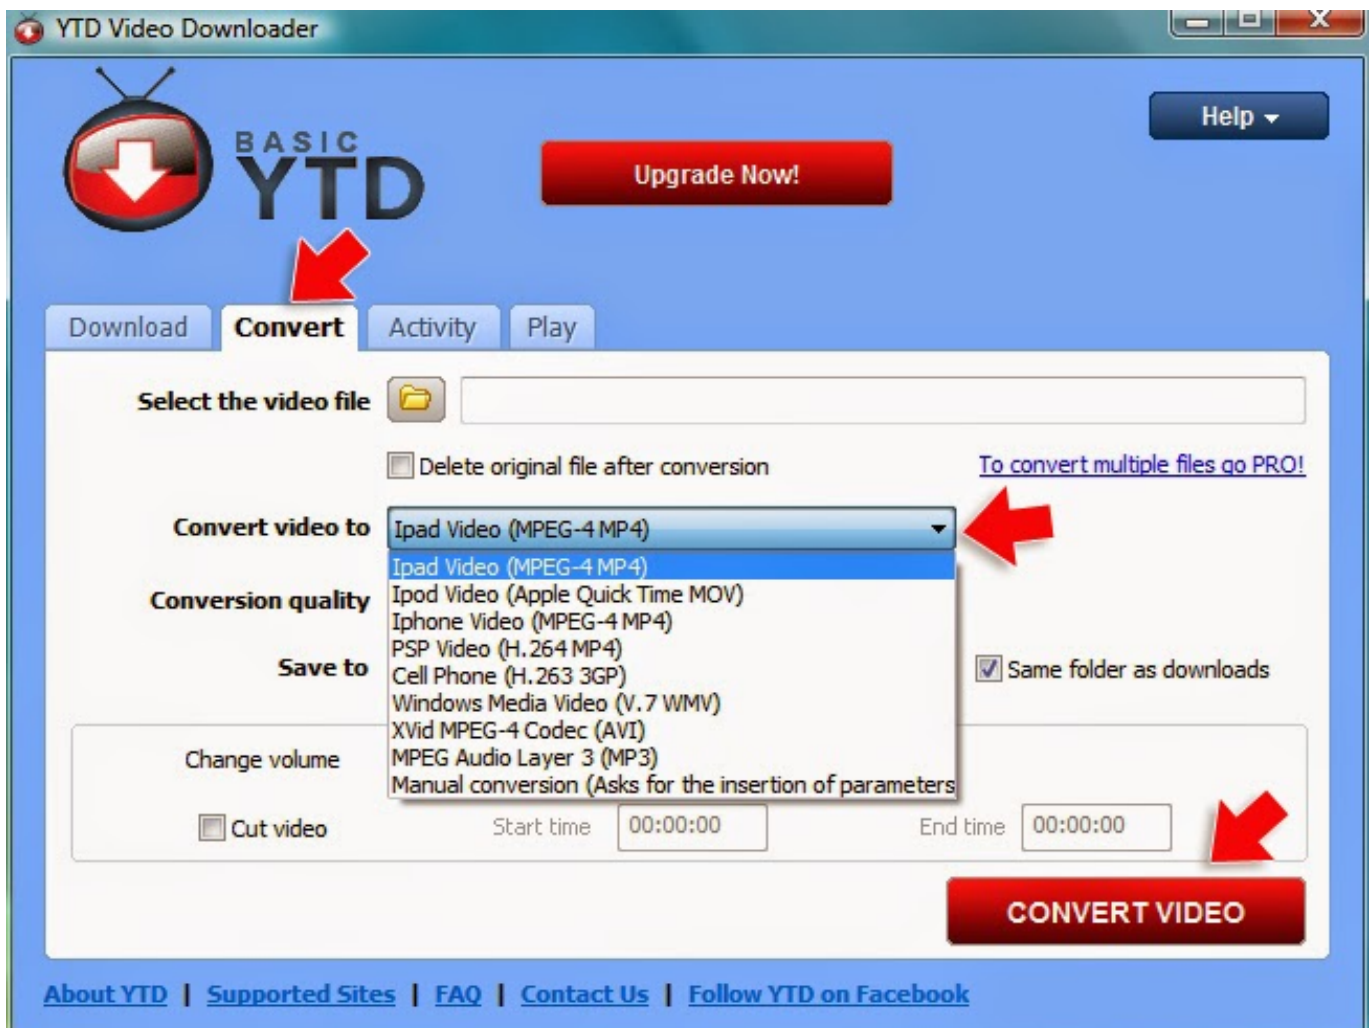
YTD Video Downloader

BASIC YTD

Upgrade Now!

Help

Download Convert Activity Play

Select the video file

Delete original file after conversion

To convert multiple files go PRO!

Convert video to

Ipad Video (MPEG-4 MP4)

Ipad Video (MPEG-4 MP4)
Ipod Video (Apple Quick Time MOV)
Iphone Video (MPEG-4 MP4)
PSP Video (H.264 MP4)
Cell Phone (H.263 3GP)
Windows Media Video (V.7 WMV)
XVid MPEG-4 Codec (AVI)
MPEG Audio Layer 3 (MP3)
Manual conversion (Asks for the insertion of parameters

Conversion quality

Save to

Same folder as downloads

Change volume

Cut video

Start time 00:00:00

End time 00:00:00

CONVERT VIDEO

About YTD | Supported Sites | FAQ | Contact Us | Follow YTD on Facebook